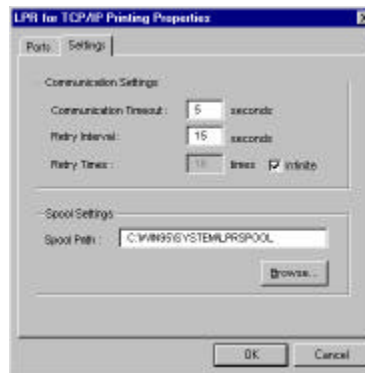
LPR for TCP/IP Printing Properties

Ports | Settings

Communication Settings

Communication Timeout : 5 seconds

Retry Interval : 15 seconds

Retry Times : 10 times ☑ Infinite

Spool Settings

Spool Path : C:\WIN95\SYSTEM\LPRSPOOL

Browse...

OK Cancel